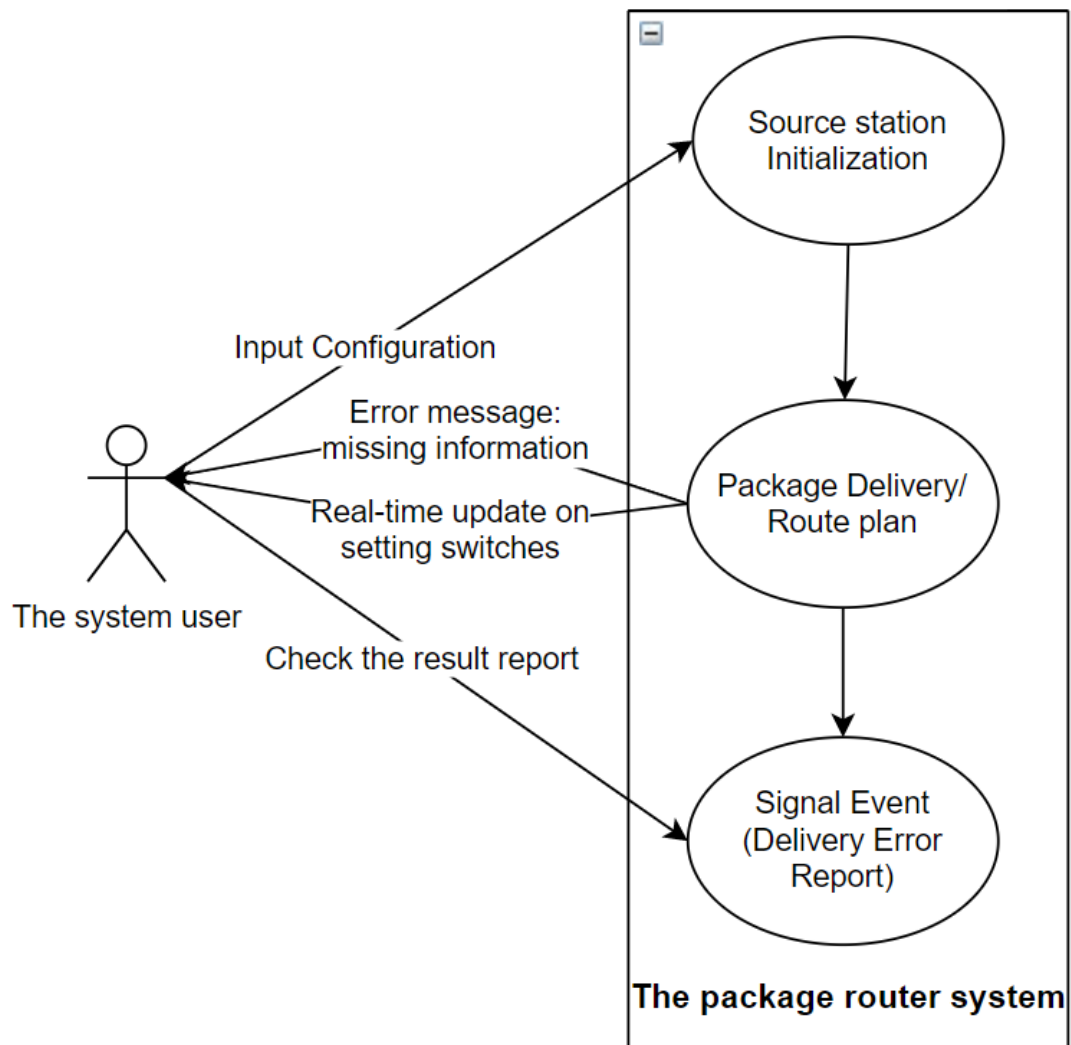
Source station Initialization

Input Configuration

Error message: missing information

Package Delivery/ Route plan

Real-time update on setting switches

The system user

Check the result report

Signal Event (Delivery Error Report)

The package router system